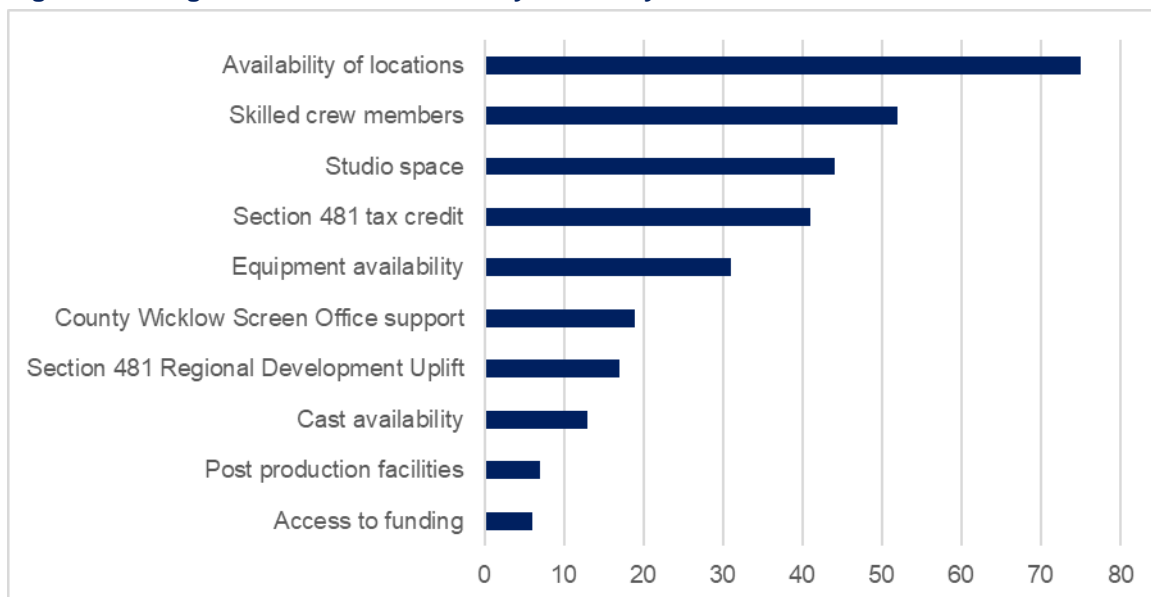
Availability of locations
Skilled crew members
Studio space
Section 481 tax credit
Equipment availability
County Wicklow Screen Office support
Section 481 Regional Development Uplift
Cast availability
Post production facilities
Access to funding

0 10 20 30 40 50 60 70 80